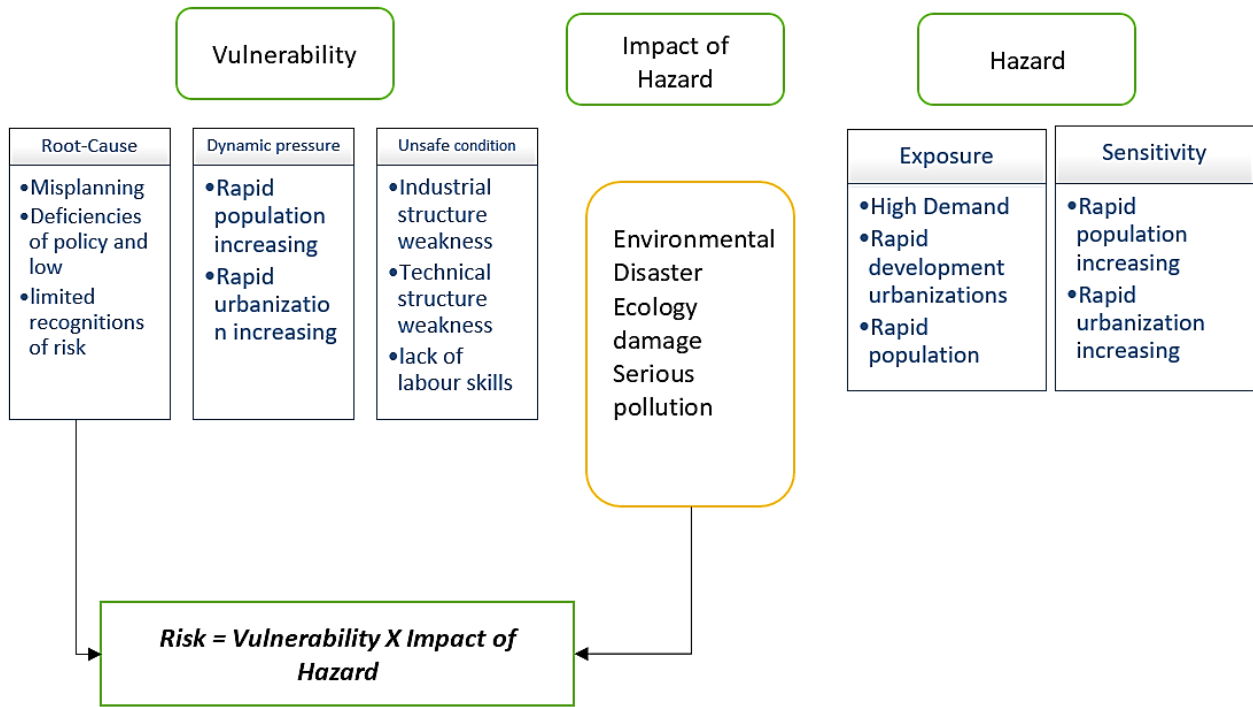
Vulnerability

Impact of Hazard

Hazard

Root-Cause

• Misplanning
• Deficiencies of policy and low
• limited recognitions of risk

Dynamic pressure

• Rapid population increasing
• Rapid urbanization increasing

Unsafe condition

• Industrial structure weakness
• Technical structure weakness
• lack of labour skills

Environmental Disaster
Ecology damage
Serious pollution

Exposure

• High Demand
• Rapid development urbanizations
• Rapid population

Sensitivity

• Rapid population increasing
• Rapid urbanization increasing

*Risk = Vulnerability X Impact of Hazard*